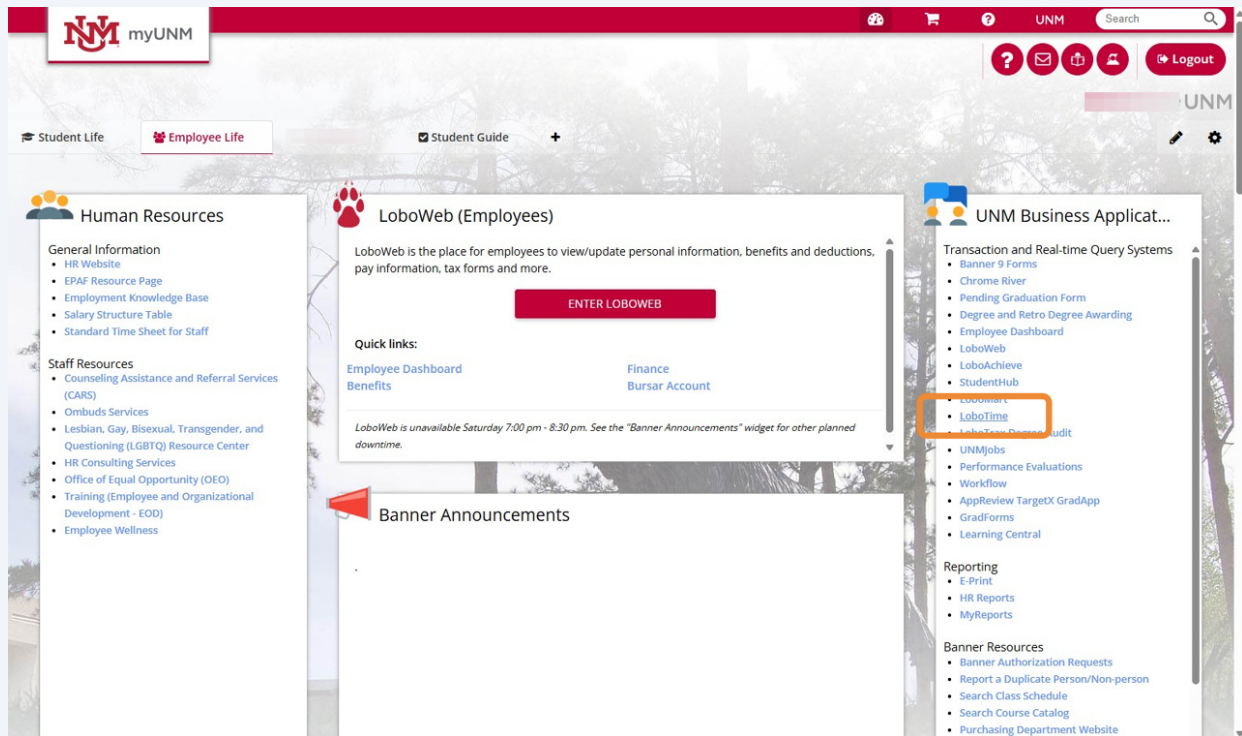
myUNM

UNM Search

Logout

UNM

Student Life Employee Life Student Guide +

Human Resources

General Information
- HR Website
- EPAF Resource Page
- Employment Knowledge Base
- Salary Structure Table
- Standard Time Sheet for Staff

Staff Resources
- Counseling Assistance and Referral Services (CARS)
- Ombuds Services
- Lesbian, Gay, Bisexual, Transgender, and Questioning (LGBTQ) Resource Center
- HR Consulting Services
- Office of Equal Opportunity (OEO)
- Training (Employee and Organizational Development - EOD)
- Employee Wellness

LoboWeb (Employees)

LoboWeb is the place for employees to view/update personal information, benefits and deductions, pay information, tax forms and more.

ENTER LOBOWEB

Quick links:

Employee Dashboard
Benefits
Finance
Bursar Account

LoboWeb is unavailable Saturday 7:00 pm - 8:30 pm. See the "Banner Announcements" widget for other planned downtime.

Banner Announcements

.

UNM Business Applicat...

Transaction and Real-time Query Systems
- Banner 9 Forms
- Chrome River
- Pending Graduation Form
- Degree and Retro Degree Awarding
- Employee Dashboard
- LoboWeb
- LoboAchieve
- StudentHub
- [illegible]
- LoboTime
- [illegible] udit
- UNMJobs
- Performance Evaluations
- Workflow
- AppReview TargetX GradApp
- GradForms
- Learning Central

Reporting
- E-Print
- HR Reports
- MyReports

Banner Resources
- Banner Authorization Requests
- Report a Duplicate Person/Non-person
- Search Class Schedule
- Search Course Catalog
- Purchasing Department Website